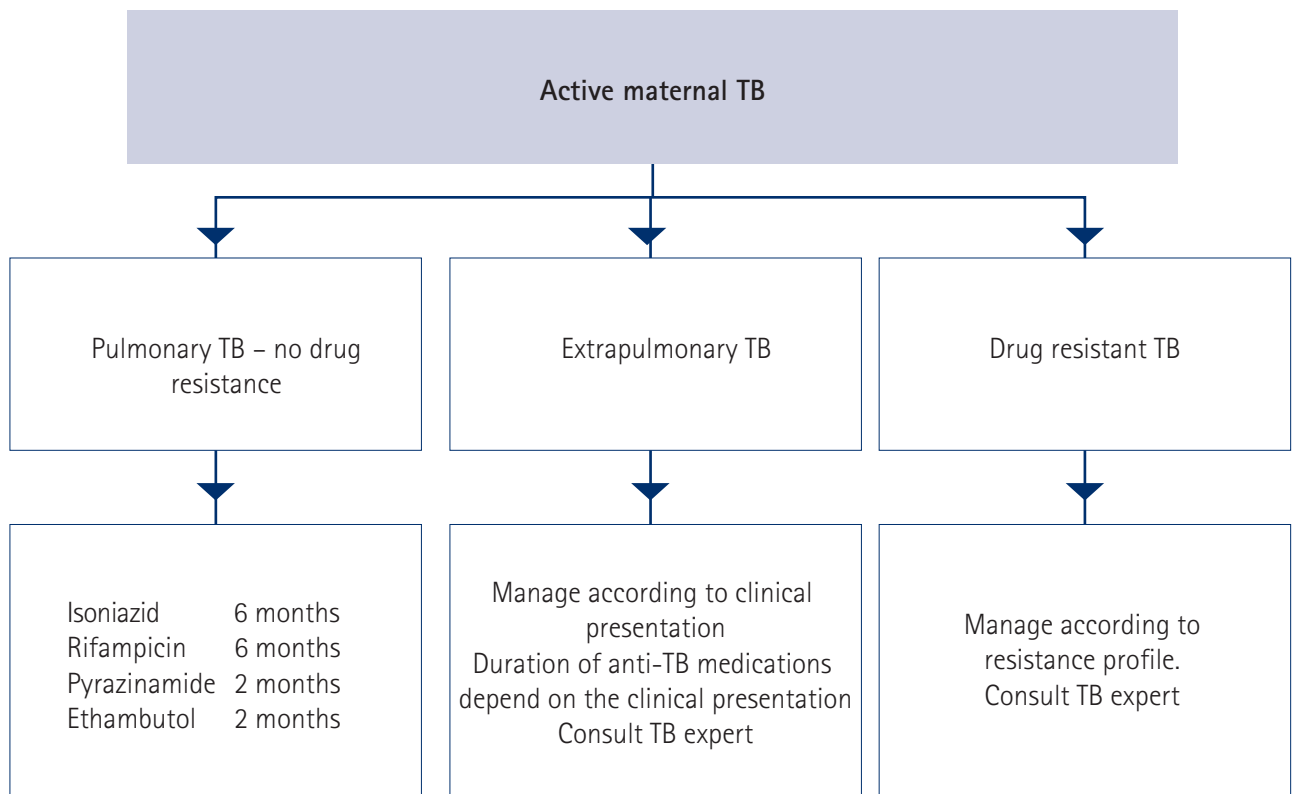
Active maternal TB

Pulmonary TB – no drug resistance

Extrapulmonary TB

Drug resistant TB

Isoniazid 6 months
Rifampicin 6 months
Pyrazinamide 2 months
Ethambutol 2 months

Manage according to clinical presentation
Duration of anti-TB medications depend on the clinical presentation
Consult TB expert

Manage according to resistance profile.
Consult TB expert